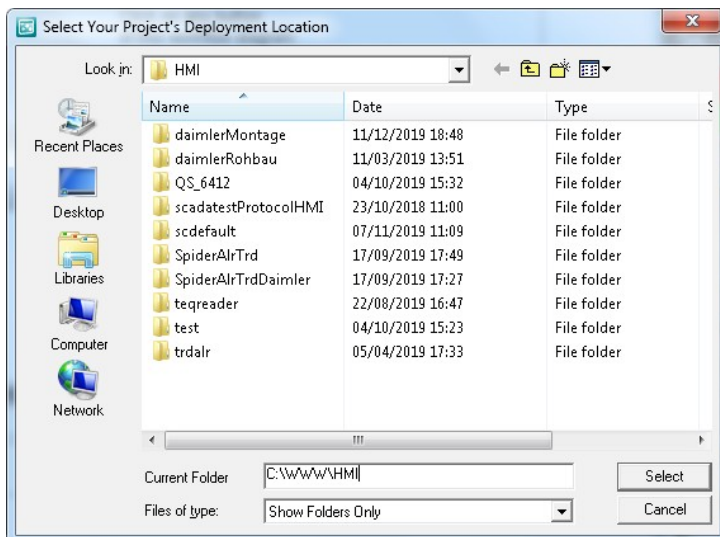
Select Your Project's Deployment Location

Look in: HMI

Recent Places
Desktop
Libraries
Computer
Network

| Name | Date | Type | S |
|---|---|---|---|
| daimlerMontage | 11/12/2019 18:48 | File folder | |
| daimlerRohbau | 11/03/2019 13:51 | File folder | |
| QS_6412 | 04/10/2019 15:32 | File folder | |
| scadatestProtocolHMI | 23/10/2018 11:00 | File folder | |
| scdefault | 07/11/2019 11:09 | File folder | |
| SpiderAlrTrd | 17/09/2019 17:49 | File folder | |
| SpiderAlrTrdDaimler | 17/09/2019 17:27 | File folder | |
| teqreader | 22/08/2019 16:47 | File folder | |
| test | 04/10/2019 15:23 | File folder | |
| trdalr | 05/04/2019 17:33 | File folder | |

Current Folder C:\WWW\HMI
Select

Files of type: Show Folders Only
Cancel